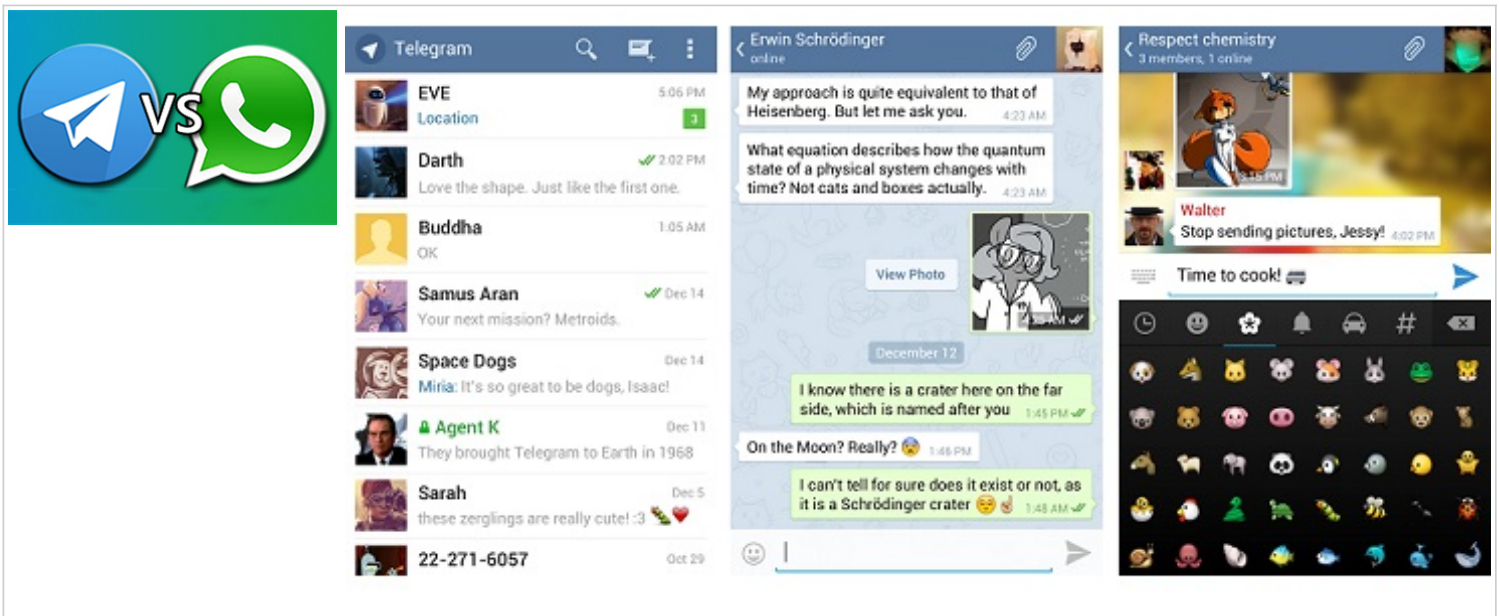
VS

Telegram

EVE
5:06 PM
Location
3

Darth
2:02 PM
Love the shape. Just like the first one.

Buddha
1:05 AM
OK

Samus Aran
Dec 14
Your next mission? Metroids.

Space Dogs
Dec 14
Miria: It's so great to be dogs, Isaac!

Agent K
Dec 11
They brought Telegram to Earth in 1968

Sarah
Dec 5
these zerglings are really cute! :3

22-271-6057
Oct 29

Erwin Schrödinger
online

My approach is quite equivalent to that of Heisenberg. But let me ask you. 4:23 AM

What equation describes how the quantum state of a physical system changes with time? Not cats and boxes actually. 4:23 AM

View Photo
4:25 AM

December 12

I know there is a crater here on the far side, which is named after you 1:45 PM

On the Moon? Really? 1:46 PM

I can't tell for sure does it exist or not, as it is a Schrödinger crater 1:48 AM

Respect chemistry
3 members, 1 online

5:15 PM

Walter
Stop sending pictures, Jessy! 4:02 PM

Time to cook!

#